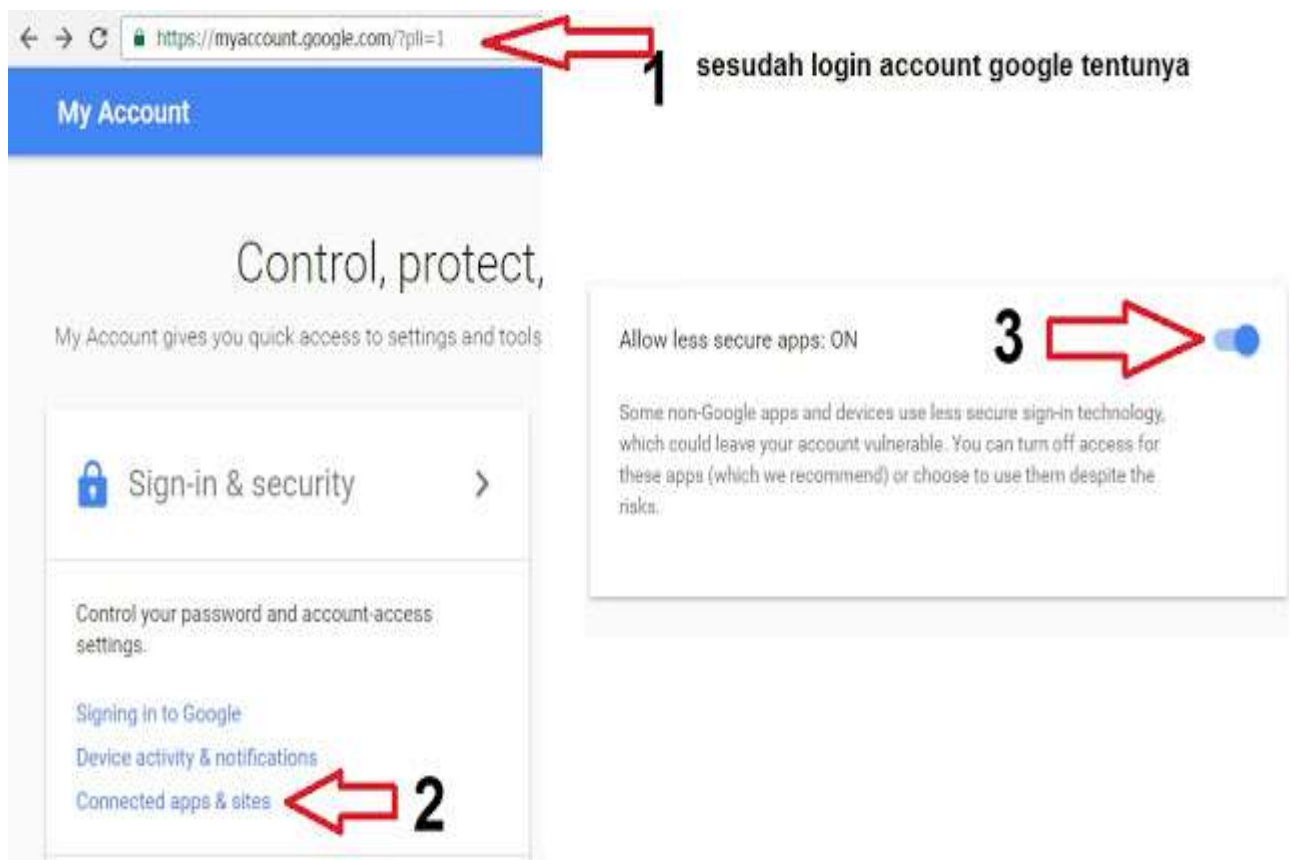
https://myaccount.google.com/?pli=1

1 sesudah login account google tentunya

My Account

Control, protect,

My Account gives you quick access to settings and tools

Sign-in & security

Control your password and account-access settings.

Signing in to Google

Device activity & notifications

Connected apps & sites

2

Allow less secure apps: ON

3

Some non-Google apps and devices use less secure sign-in technology, which could leave your account vulnerable. You can turn off access for these apps (which we recommend) or choose to use them despite the risks.